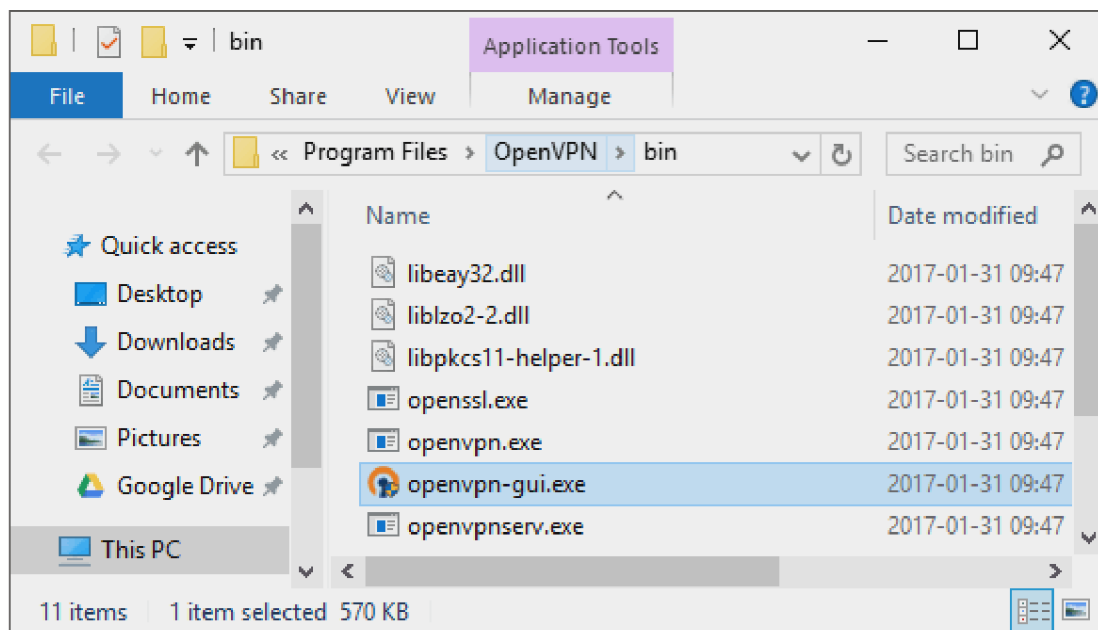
bin

Application Tools

File Home Share View Manage

« Program Files › OpenVPN › bin

Search bin

Quick access
Desktop
Downloads
Documents
Pictures
Google Drive
This PC

| Name | Date modified |
|---|---|
| libeay32.dll | 2017-01-31 09:47 |
| liblzo2-2.dll | 2017-01-31 09:47 |
| libpkcs11-helper-1.dll | 2017-01-31 09:47 |
| openssl.exe | 2017-01-31 09:47 |
| openvpn.exe | 2017-01-31 09:47 |
| openvpn-gui.exe | 2017-01-31 09:47 |
| openvpnserv.exe | 2017-01-31 09:47 |

11 items 1 item selected 570 KB